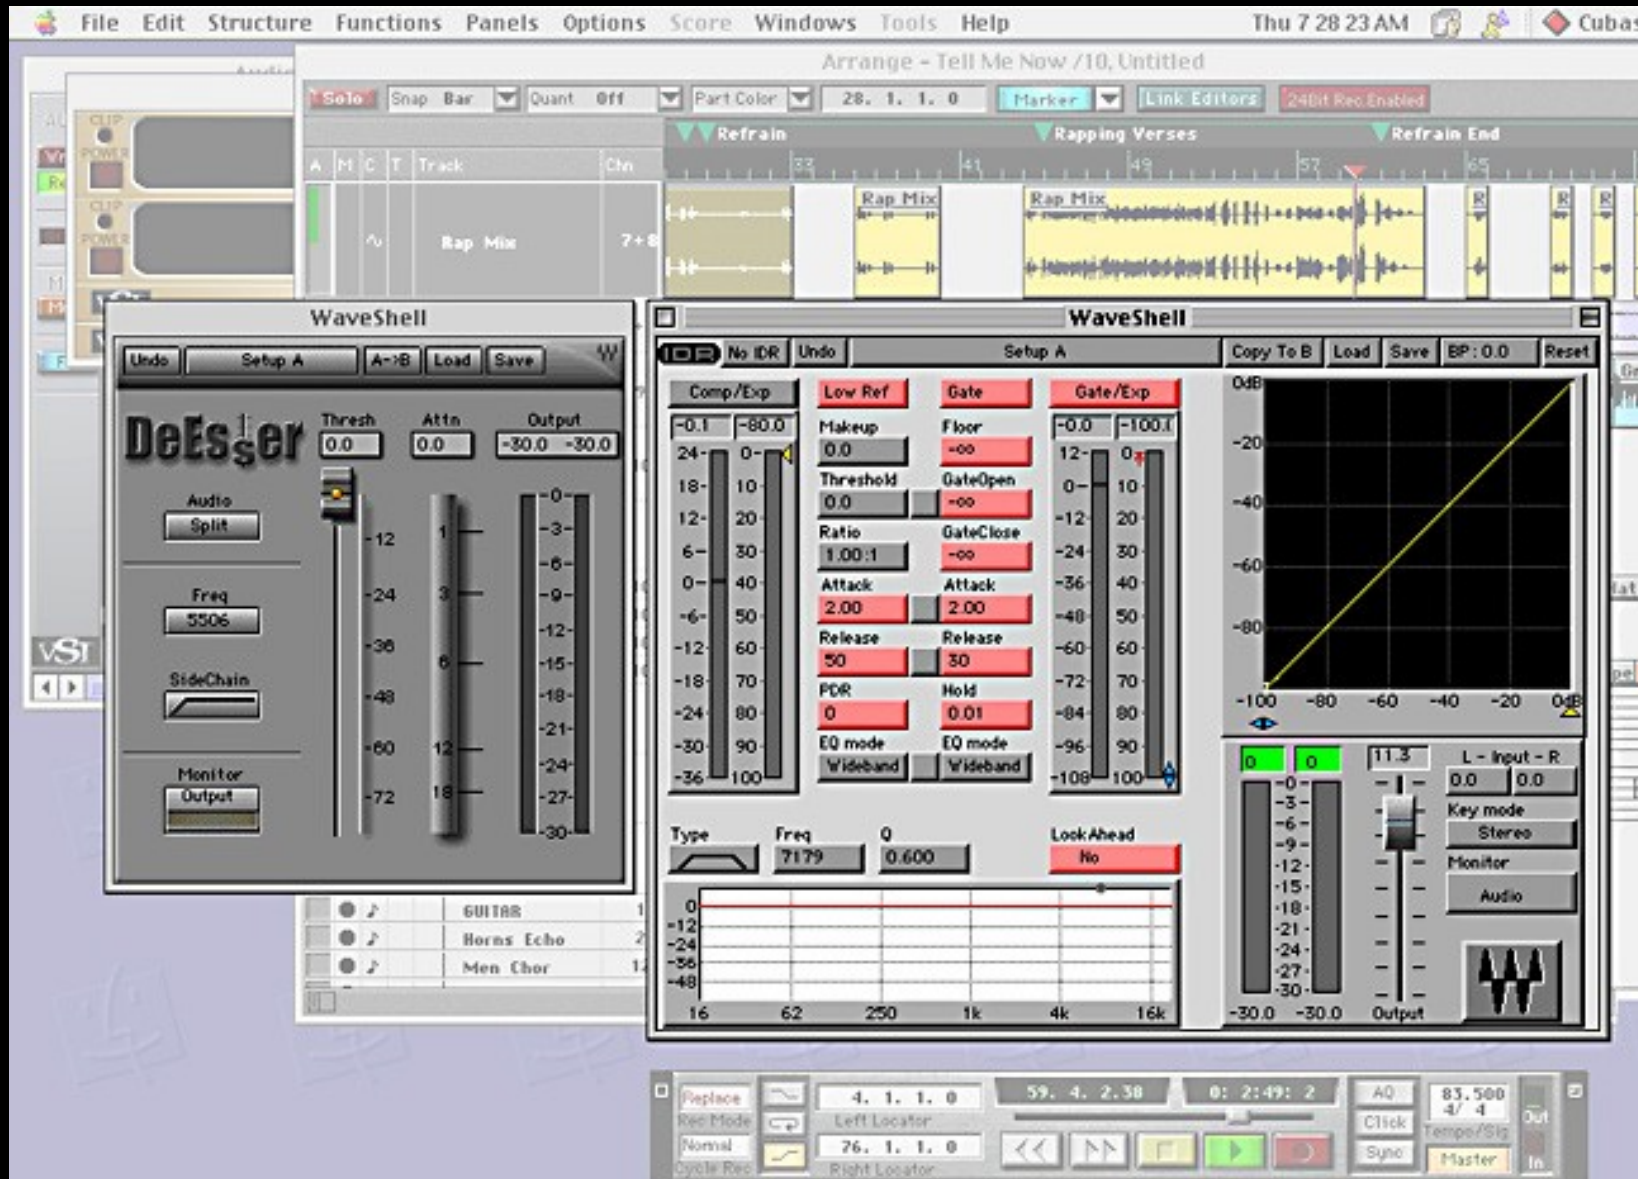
File Edit Structure Functions Panels Options Score Windows Tools Help Thu 7 28 23 AM Cubas

Arrange - Tell Me Now /10, Untitled

Solo Snap Bar Quant Off Part Color 28. 1. 1. 0 Marker Link Editors 24Bit Rec Enabled

Refrain Rapping Verses Refrain End

A M C T Track Chn 33 41 49 57 65

Rap Mix 7+8 Rap Mix Rap Mix R R R

WaveShell

Undo Setup A A->B Load Save

DeEsser Thresh 0.0 Attn 0.0 Output -30.0 -30.0

Audio Split

Freq 5506

SideChain

Monitor Output

-12 -24 -36 -48 -60 -72

1 3 6 12 18

-0- -3- -6- -9- -12- -15- -18- -21- -24- -27- -30-

VSI

WaveShell

No IDR Undo Setup A Copy To B Load Save BP: 0.0 Reset

Comp/Exp Low Ref Gate Gate/Exp

-0.1 -80.0 Makeup 0.0 Floor -oo -0.0 -100.0

Threshold 0.0 GateOpen -oo

Ratio 1.00:1 GateClose -oo

Attack 2.00 Attack 2.00

Release 50 Release 30

PDR 0 Hold 0.01

EQ mode Wideband EQ mode Wideband

24- 18- 12- 6- 0- -6- -12- -18- -24- -30- -36-
0- 10 20 30 40 50 60 70 80 90 100
12- 0- -12 -24 -36 -48 -60 -72 -84 -96 -108

0dB -20 -40 -60 -80 -100 -80 -60 -40 -20 0dB

Type Freq 7179 Q 0.600 LookAhead No

0 -12 -24 -36 -48
16 62 250 1k 4k 16k

0 0 11.3 L - Input - R 0.0 0.0
Key mode Stereo
Monitor Audio
-0- -3- -6- -9- -12- -15- -18- -21- -24- -27- -30-
-30.0 -30.0 Output

GUITAR
Horns Echo
Men Chor

Replace Rec Mode Normal Cycle Rec 4. 1. 1. 0 Left Locator 76. 1. 1. 0 Right Locator 59. 4. 2.38 0: 2:49: 2 AQ Click Sync 83.500 4/ 4 Tempo/Sig Master Out In